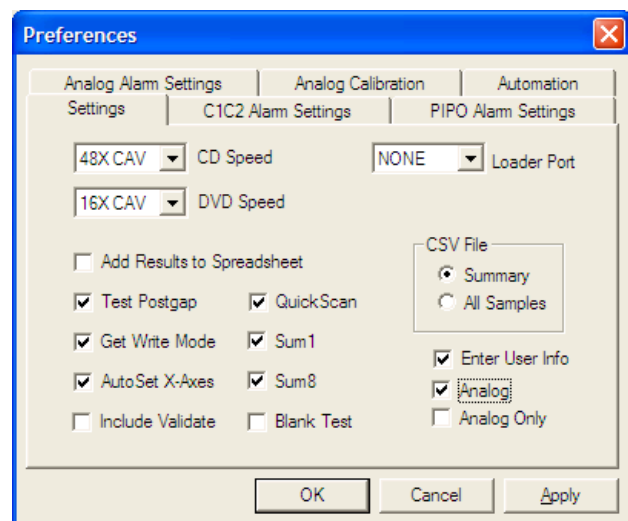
Preferences

Analog Alarm Settings | Analog Calibration | Automation
Settings | C1C2 Alarm Settings | PIPO Alarm Settings

48X CAV CD Speed
NONE Loader Port
16X CAV DVD Speed

Add Results to Spreadsheet
CSV File
Summary
All Samples
Test Postgap
QuickScan
Get Write Mode
Sum1
AutoSet X-Axes
Sum8
Include Validate
Blank Test
Enter User Info
Analog
Analog Only

OK
Cancel
Apply